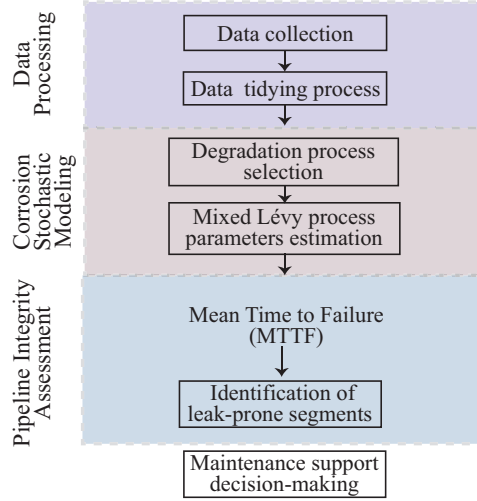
Data Processing

Data collection

Data tidying process

Corrosion Stochastic Modeling

Degradation process selection

Mixed Lévy process parameters estimation

Pipeline Integrity Assessment

Mean Time to Failure (MTTF)

Identification of leak-prone segments

Maintenance support decision-making